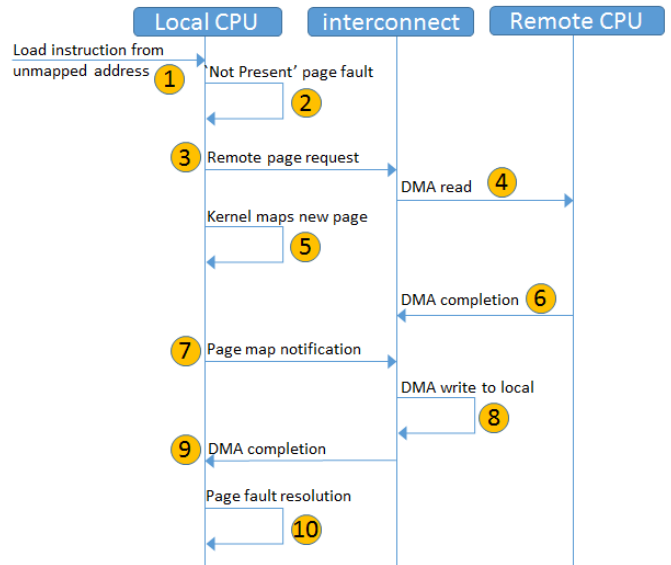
Local CPU

interconnect

Remote CPU

Load instruction from unmapped address

1

'Not Present' page fault

2

3

Remote page request

DMA read

4

Kernel maps new page

5

DMA completion

6

7

Page map notification

DMA write to local

8

9

DMA completion

Page fault resolution

10